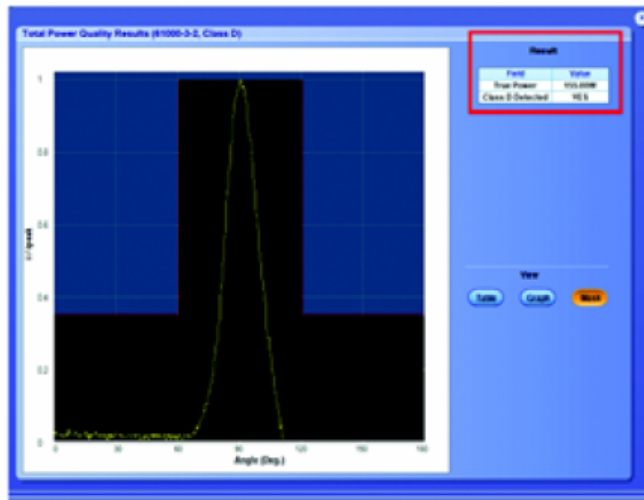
Total Power Quality Results (61000-3-2, Class D)

1
0.8
0.6
0.4
0.2
0

i/ipeak

0 30 60 90 120 150 180

Angle (Deg.)

Result

| Field | Value |
|---|---|
| True Power | 155.00W |
| Class D Detected | YES |

View

Table
Graph
Mask